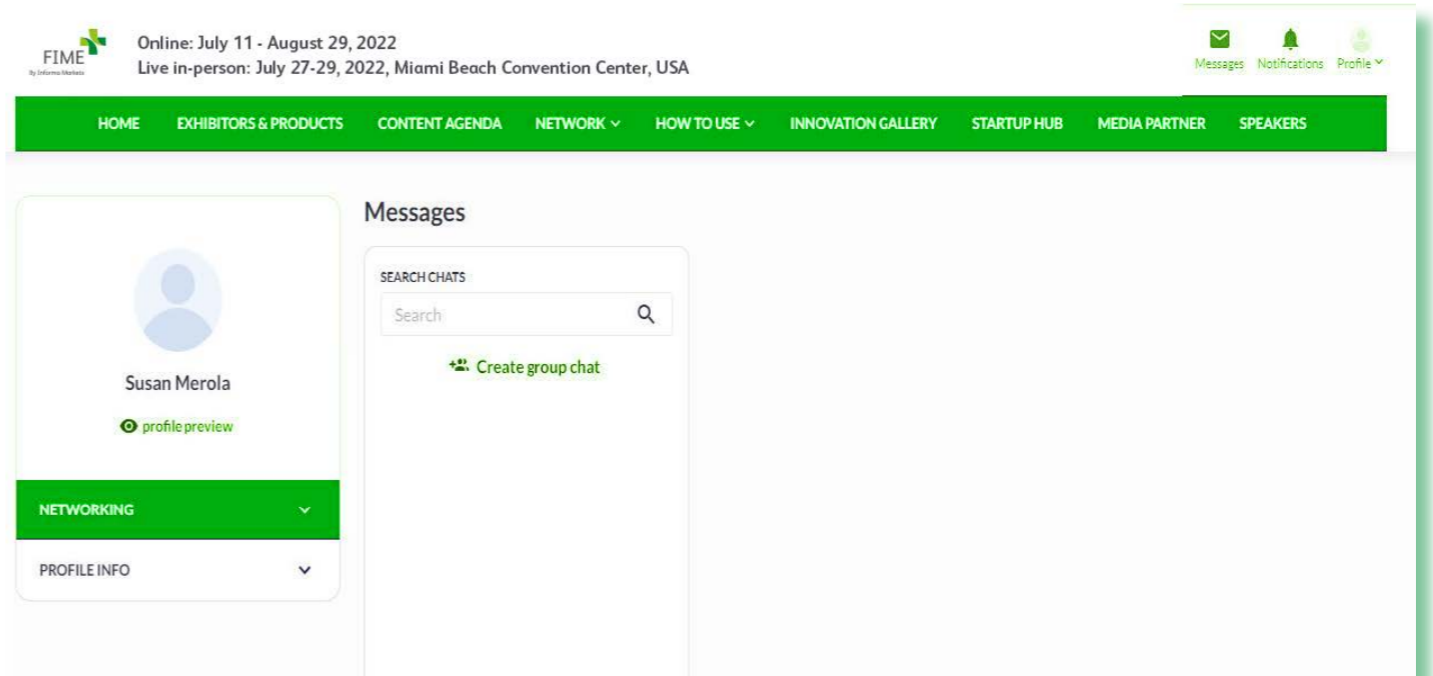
FIME
By Informa Markets

Online: July 11 - August 29, 2022
Live in-person: July 27-29, 2022, Miami Beach Convention Center, USA

Messages Notifications Profile

HOME EXHIBITORS & PRODUCTS CONTENT AGENDA NETWORK HOW TO USE INNOVATION GALLERY STARTUP HUB MEDIA PARTNER SPEAKERS

Susan Merola

profile preview

NETWORKING

PROFILE INFO

Messages

SEARCH CHATS

Search

Create group chat